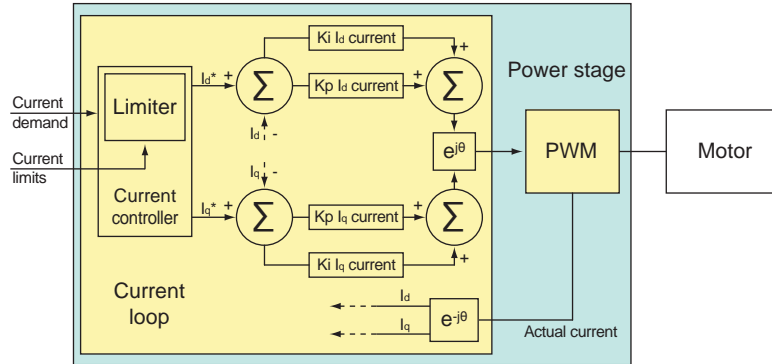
Current demand

Current limits

Limiter

Current controller

$I_d$* +

$\Sigma$

$I_d$ -

Ki $I_d$ current

+

Kp $I_d$ current

+

$\Sigma$

$e^{j\theta}$

$I_q$ -

$I_q$* +

$\Sigma$

Kp $I_q$ current

+

$\Sigma$

Ki $I_q$ current

+

Power stage

PWM

Motor

Current loop

$I_d$

$I_q$

$e^{-j\theta}$

Actual current